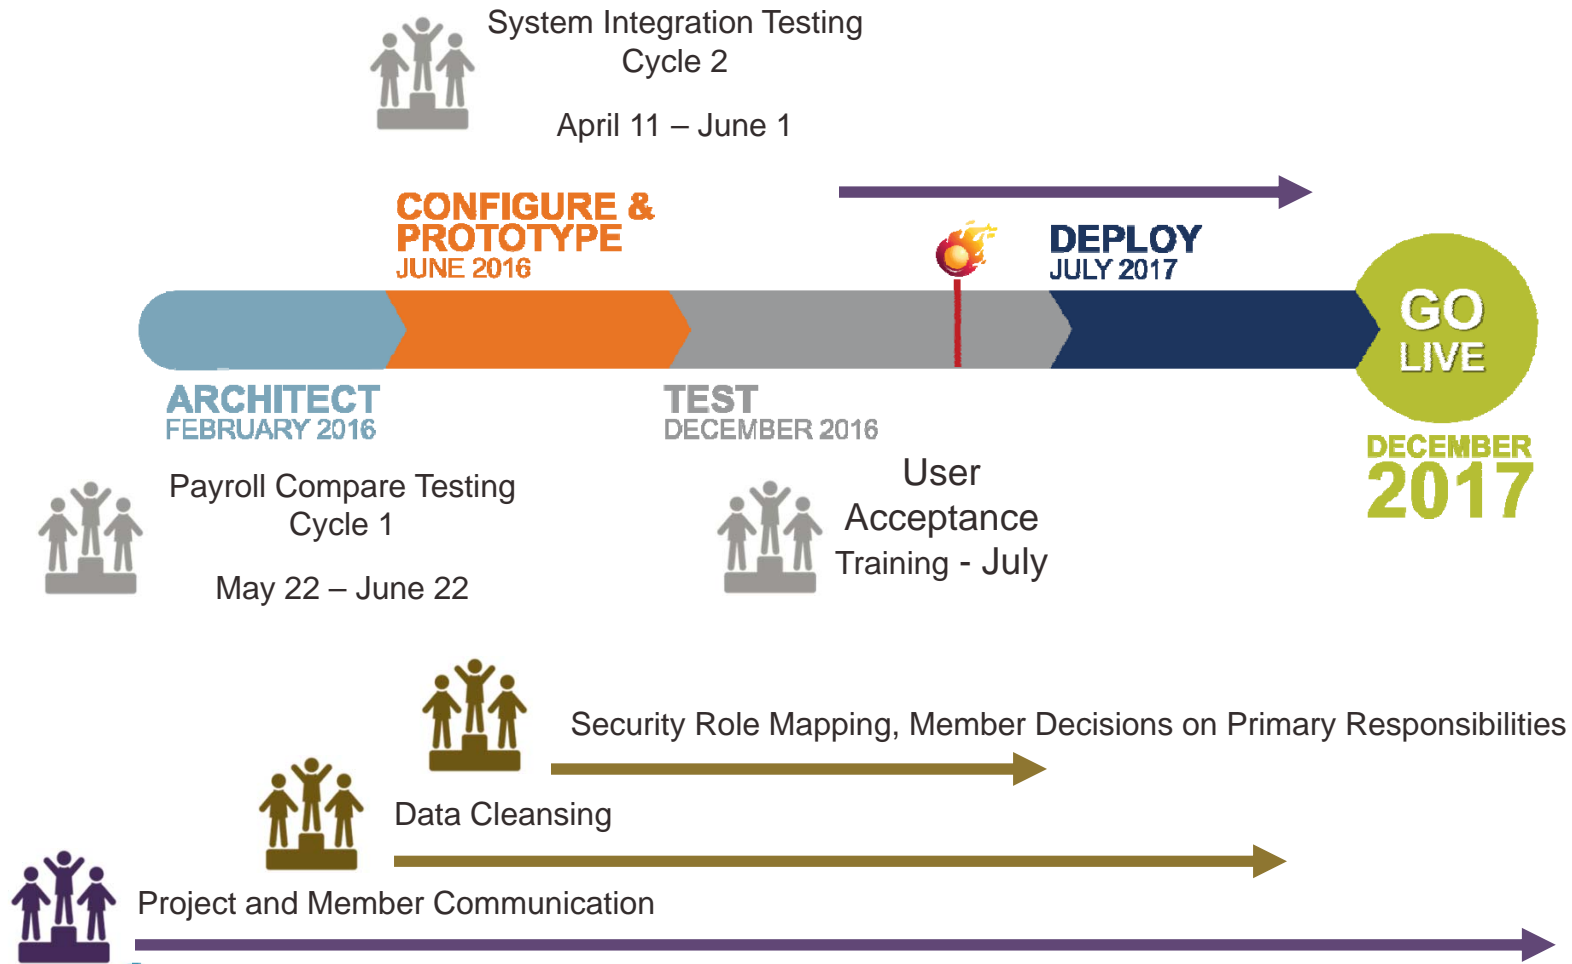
System Integration Testing
Cycle 2

April 11 – June 1

CONFIGURE & PROTOTYPE
JUNE 2016

DEPLOY
JULY 2017

GO LIVE

ARCHITECT
FEBRUARY 2016

TEST
DECEMBER 2016

DECEMBER
2017

Payroll Compare Testing
Cycle 1

May 22 – June 22

User Acceptance Training - July

Security Role Mapping, Member Decisions on Primary Responsibilities

Data Cleansing

Project and Member Communication